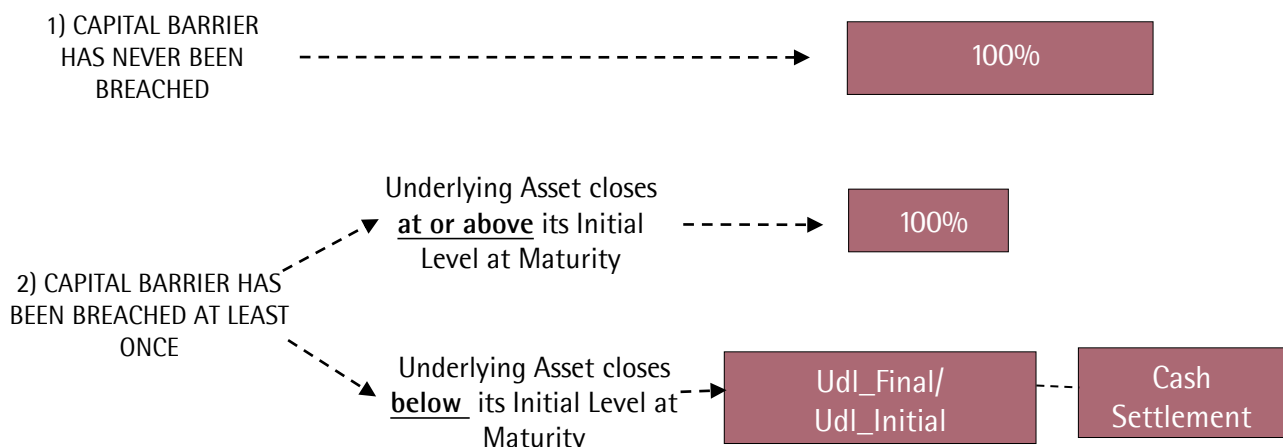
1) CAPITAL BARRIER HAS NEVER BEEN BREACHED

100%

Underlying Asset closes **at or above** its Initial Level at Maturity

100%

2) CAPITAL BARRIER HAS BEEN BREACHED AT LEAST ONCE

Underlying Asset closes **below** its Initial Level at Maturity

Udl_Final/ Udl_Initial

Cash Settlement